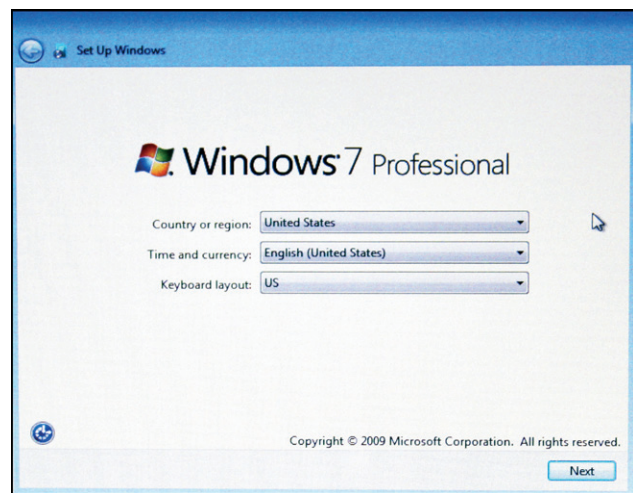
Set Up Windows

Windows 7 Professional

Country or region: United States

Time and currency: English (United States)

Keyboard layout: US

Copyright © 2009 Microsoft Corporation. All rights reserved.

Next